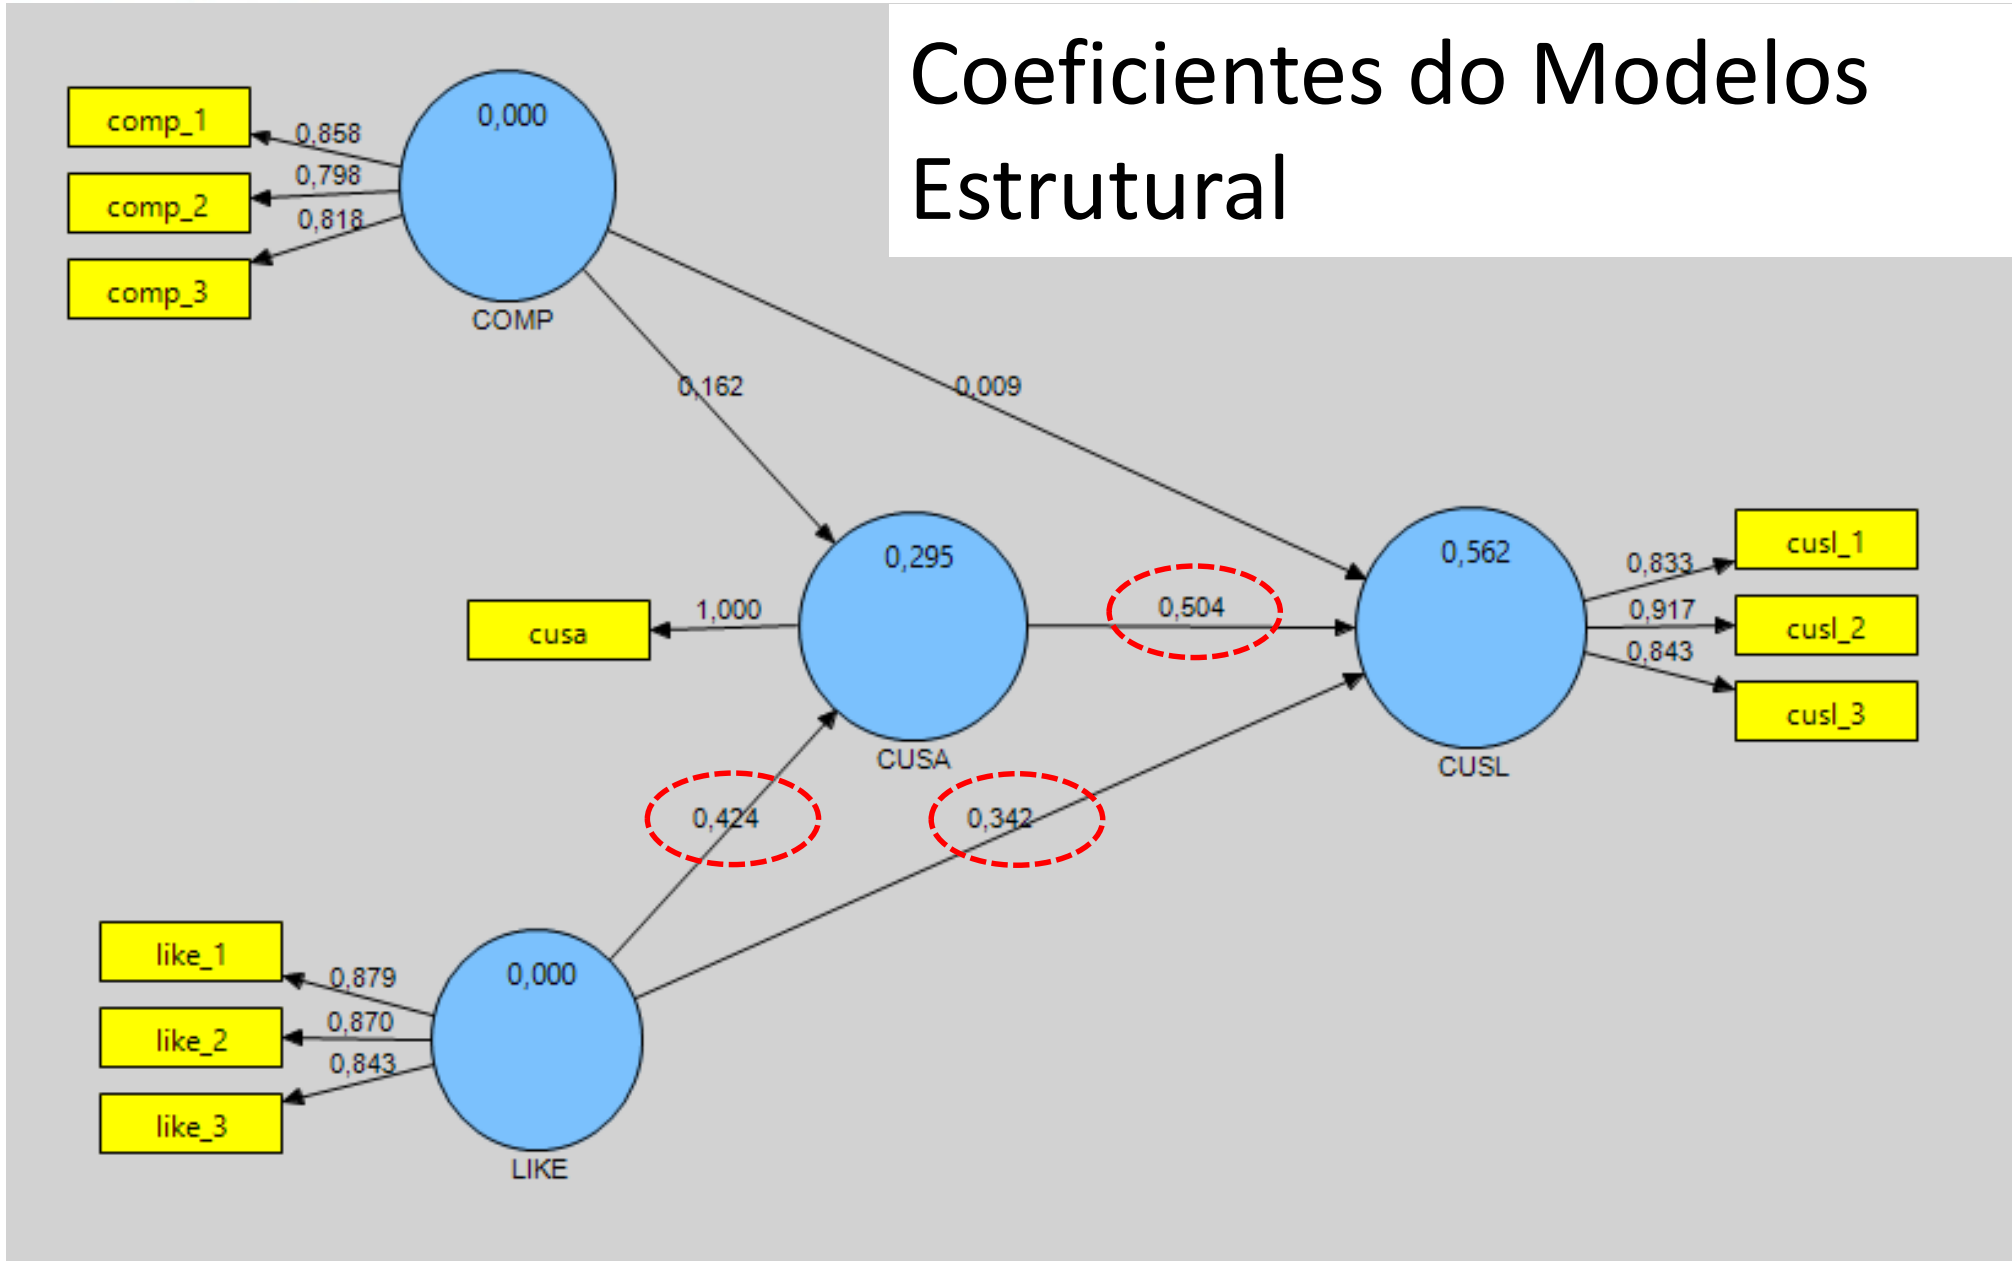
Coeficientes do Modelos Estrutural

comp_1
comp_2
comp_3
0,858
0,798
0,818
0,000
COMP
0,162
0,009
cusa
1,000
0,295
CUSA
0,504
0,562
CUSL
0,833
0,917
0,843
cusl_1
cusl_2
cusl_3
0,424
0,342
like_1
like_2
like_3
0,879
0,870
0,843
0,000
LIKE